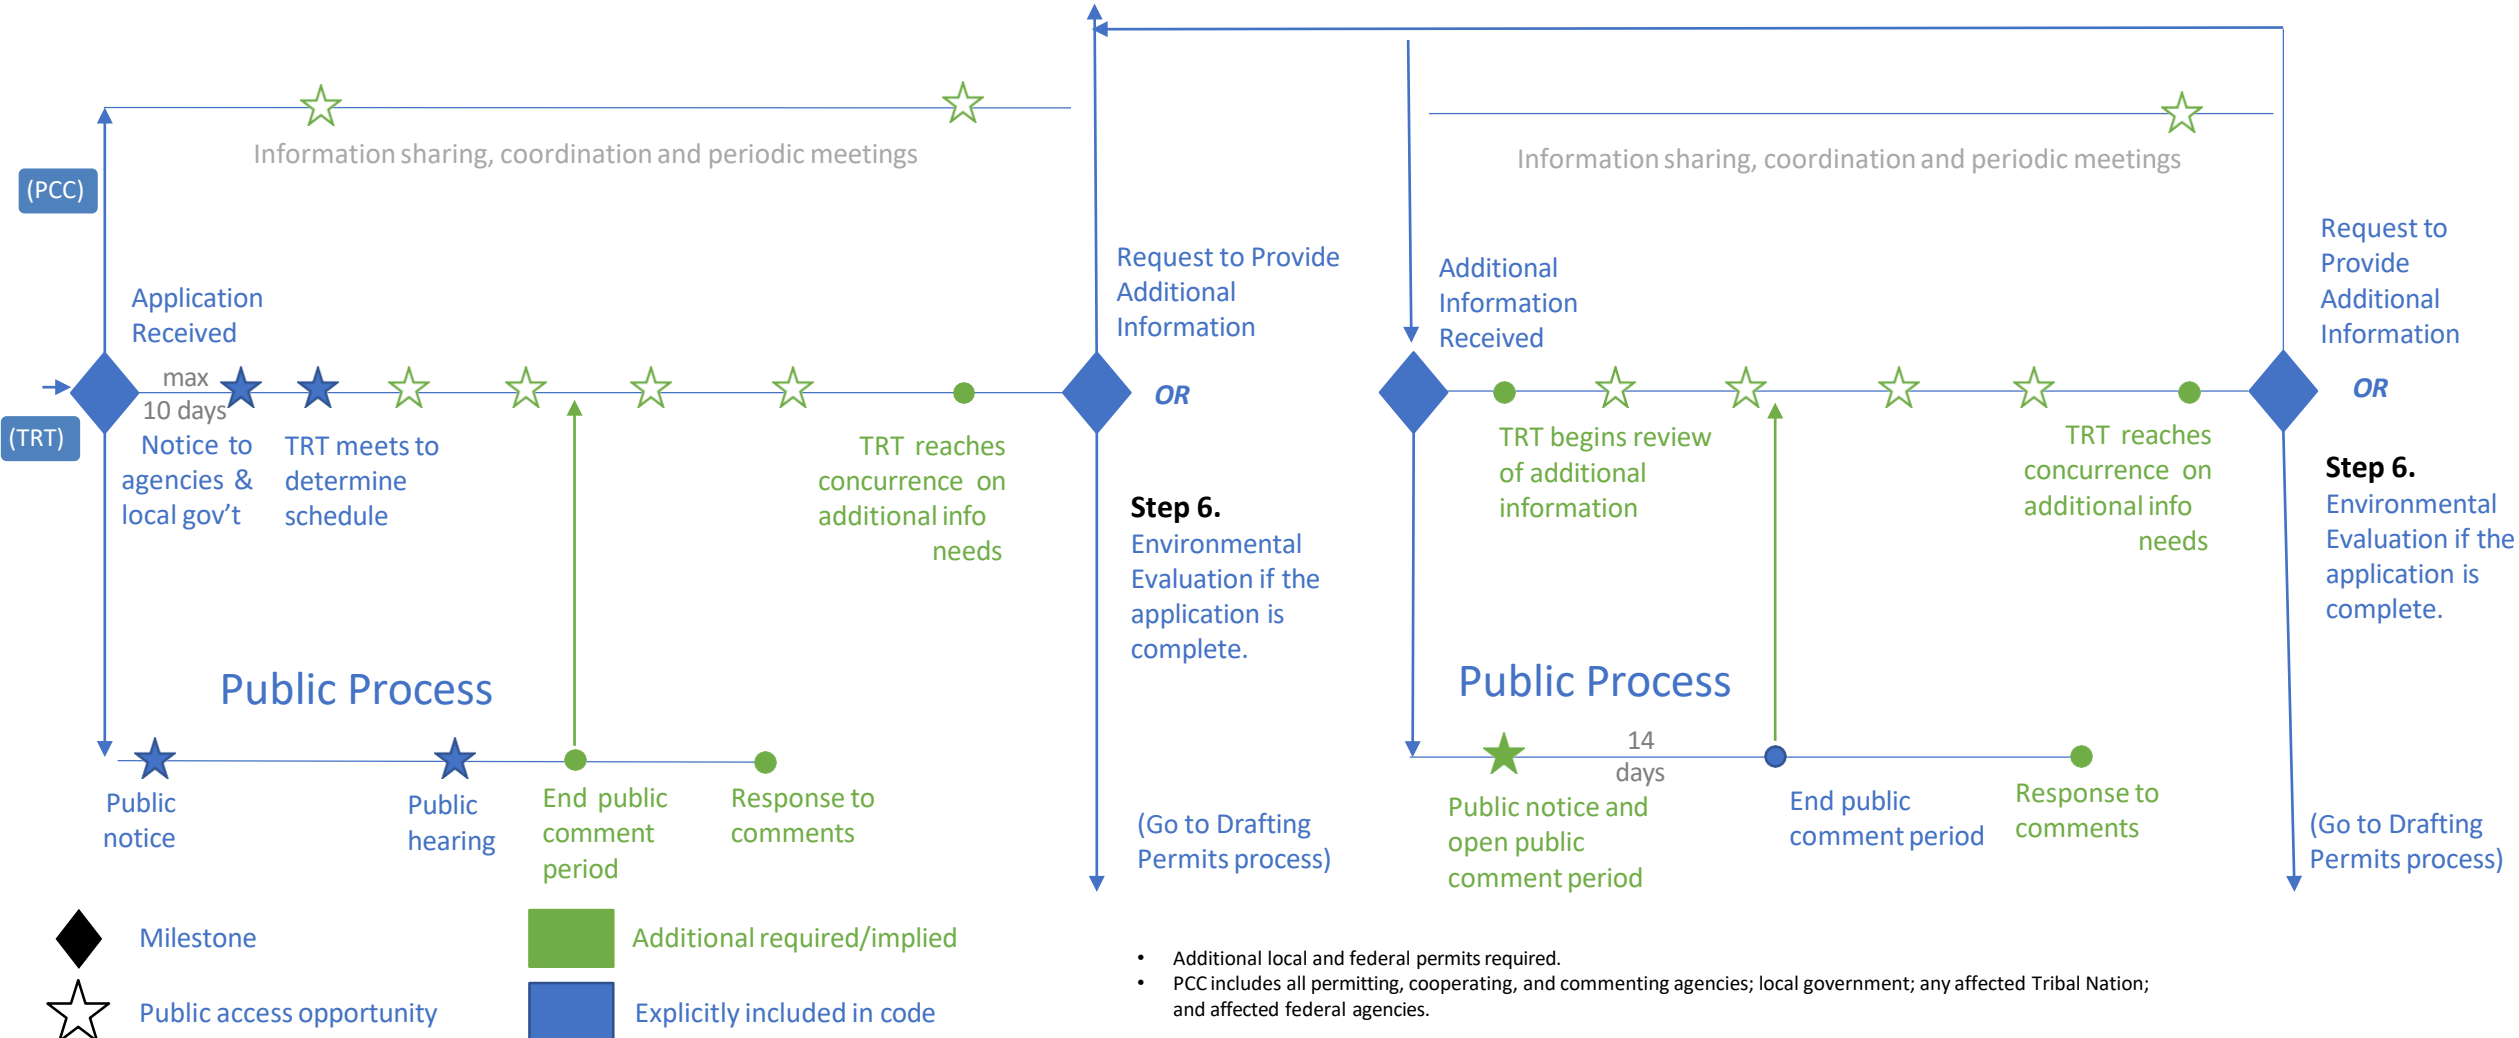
Information sharing, coordination and periodic meetings

(PCC)

Application Received

max 10 days

(TRT)

Notice to agencies & local gov't

TRT meets to determine schedule

TRT reaches concurrence on additional info needs

Request to Provide Additional Information

OR

Step 6.
Environmental Evaluation if the application is complete.

(Go to Drafting Permits process)

Public Process

Public notice

Public hearing

End public comment period

Response to comments

Information sharing, coordination and periodic meetings

Additional Information Received

TRT begins review of additional information

TRT reaches concurrence on additional info needs

Request to Provide Additional Information

OR

Step 6.
Environmental Evaluation if the application is complete.

Public Process

14 days

Public notice and open public comment period

End public comment period

Response to comments

(Go to Drafting Permits process)

Milestone

Public access opportunity

Additional required/implied

Explicitly included in code

• Additional local and federal permits required.
• PCC includes all permitting, cooperating, and commenting agencies; local government; any affected Tribal Nation; and affected federal agencies.